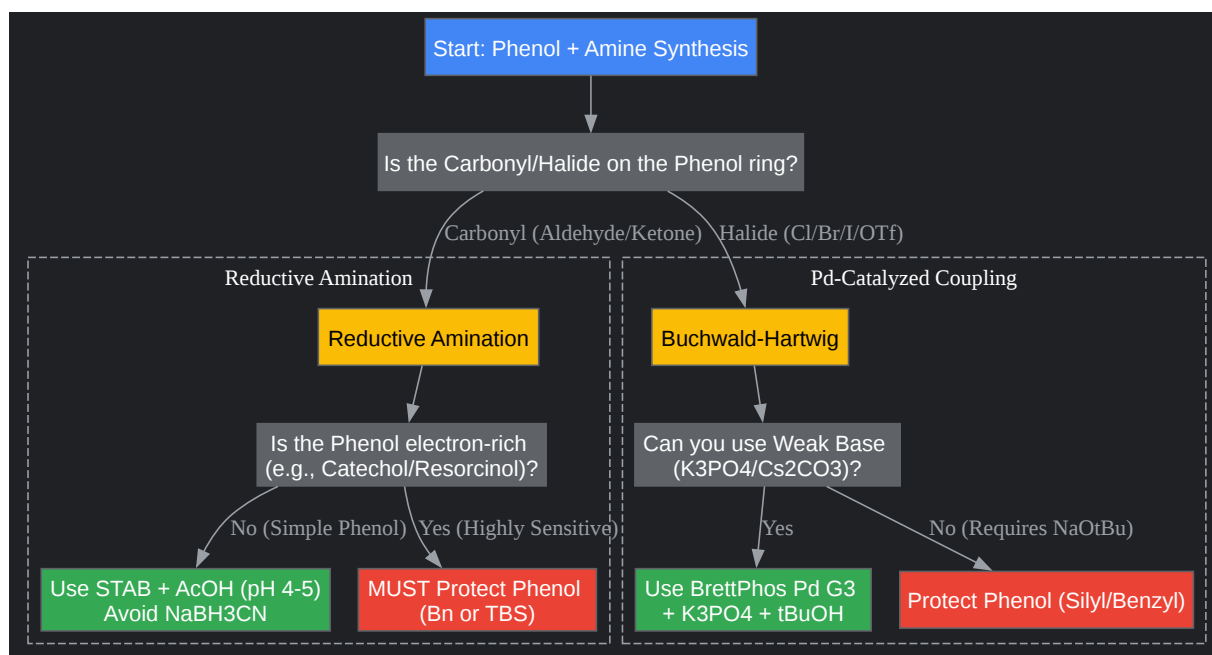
Start: Phenol + Amine Synthesis

Is the Carbonyl/Halide on the Phenol ring?

Carbonyl (Aldehyde/Ketone)

Halide (Cl/Br/I/OTf)

Reductive Amination

Reductive Amination

Is the Phenol electron-rich (e.g., Catechol/Resorcinol)?

No (Simple Phenol)

Yes (Highly Sensitive)

Use STAB + AcOH (pH 4-5) Avoid NaBH3CN

MUST Protect Phenol (Bn or TBS)

Pd-Catalyzed Coupling

Buchwald-Hartwig

Can you use Weak Base (K3PO4/Cs2CO3)?

Yes

No (Requires NaOtBu)

Use BrettPhos Pd G3 + K3PO4 + tBuOH

Protect Phenol (Silyl/Benzyl)